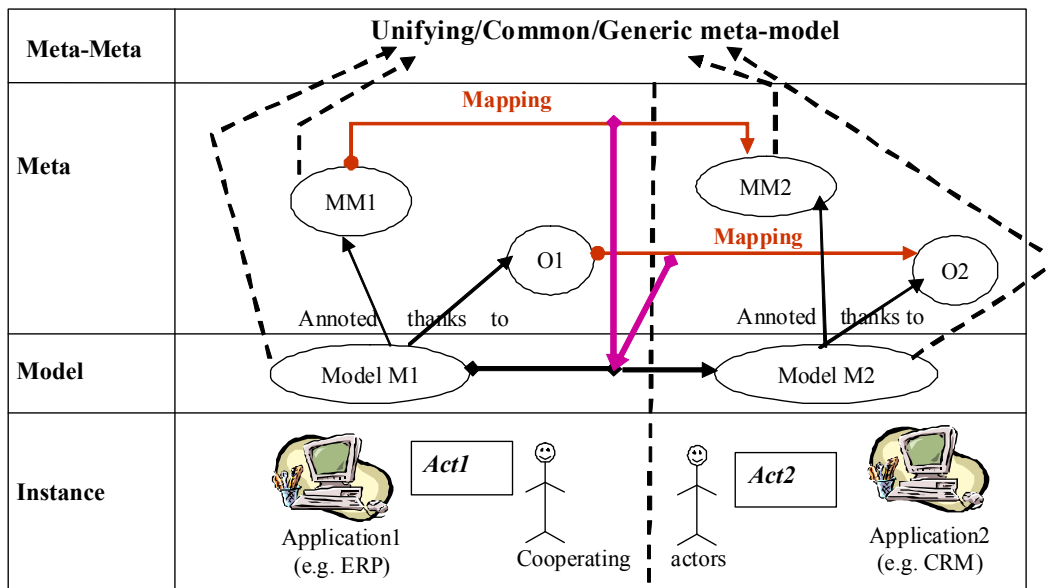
| Meta-Meta | Unifying/Common/Generic meta-model |
|---|---|
| Meta | Mapping MM1 MM2 O1 Mapping O2 Annoted thanks to Annoted thanks to |
| Model | Model M1 Model M2 |
| Instance | Act1 Act2 Application1 (e.g. ERP) Cooperating actors Application2 (e.g. CRM) |